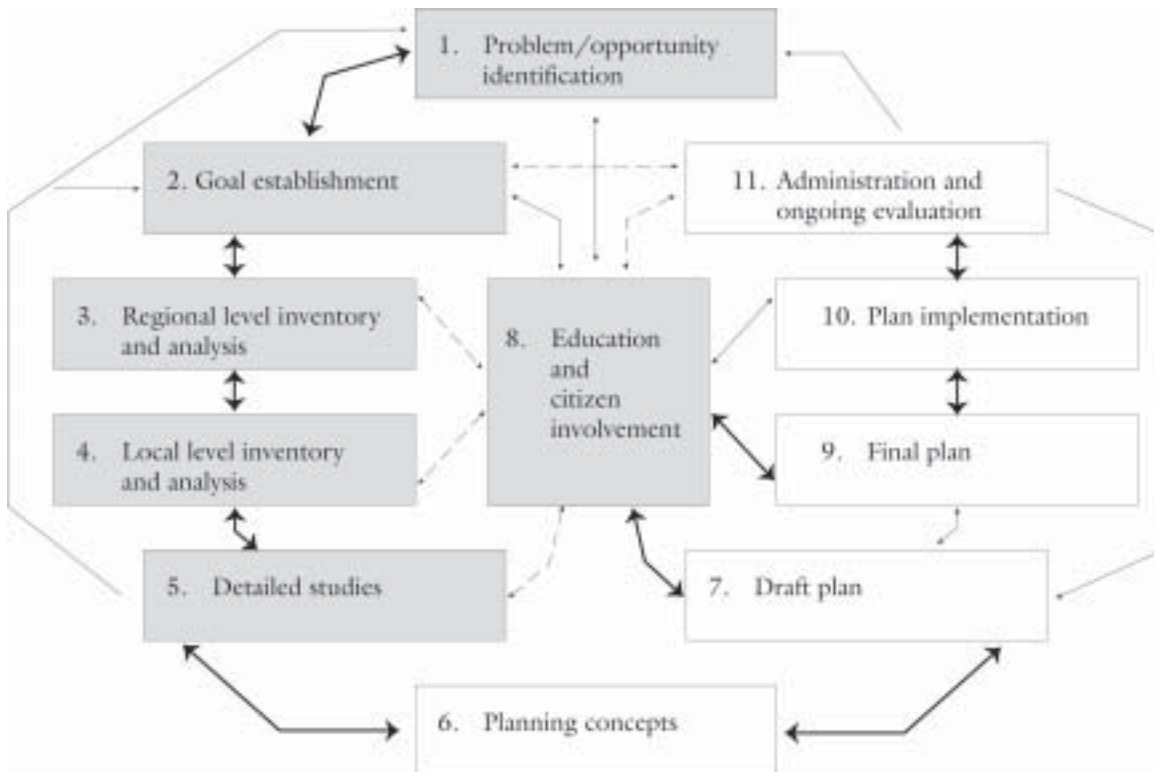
1. Problem/opportunity identification

2. Goal establishment

11. Administration and ongoing evaluation

3. Regional level inventory and analysis

8. Education and citizen involvement

10. Plan implementation

4. Local level inventory and analysis

9. Final plan

5. Detailed studies

7. Draft plan

6. Planning concepts